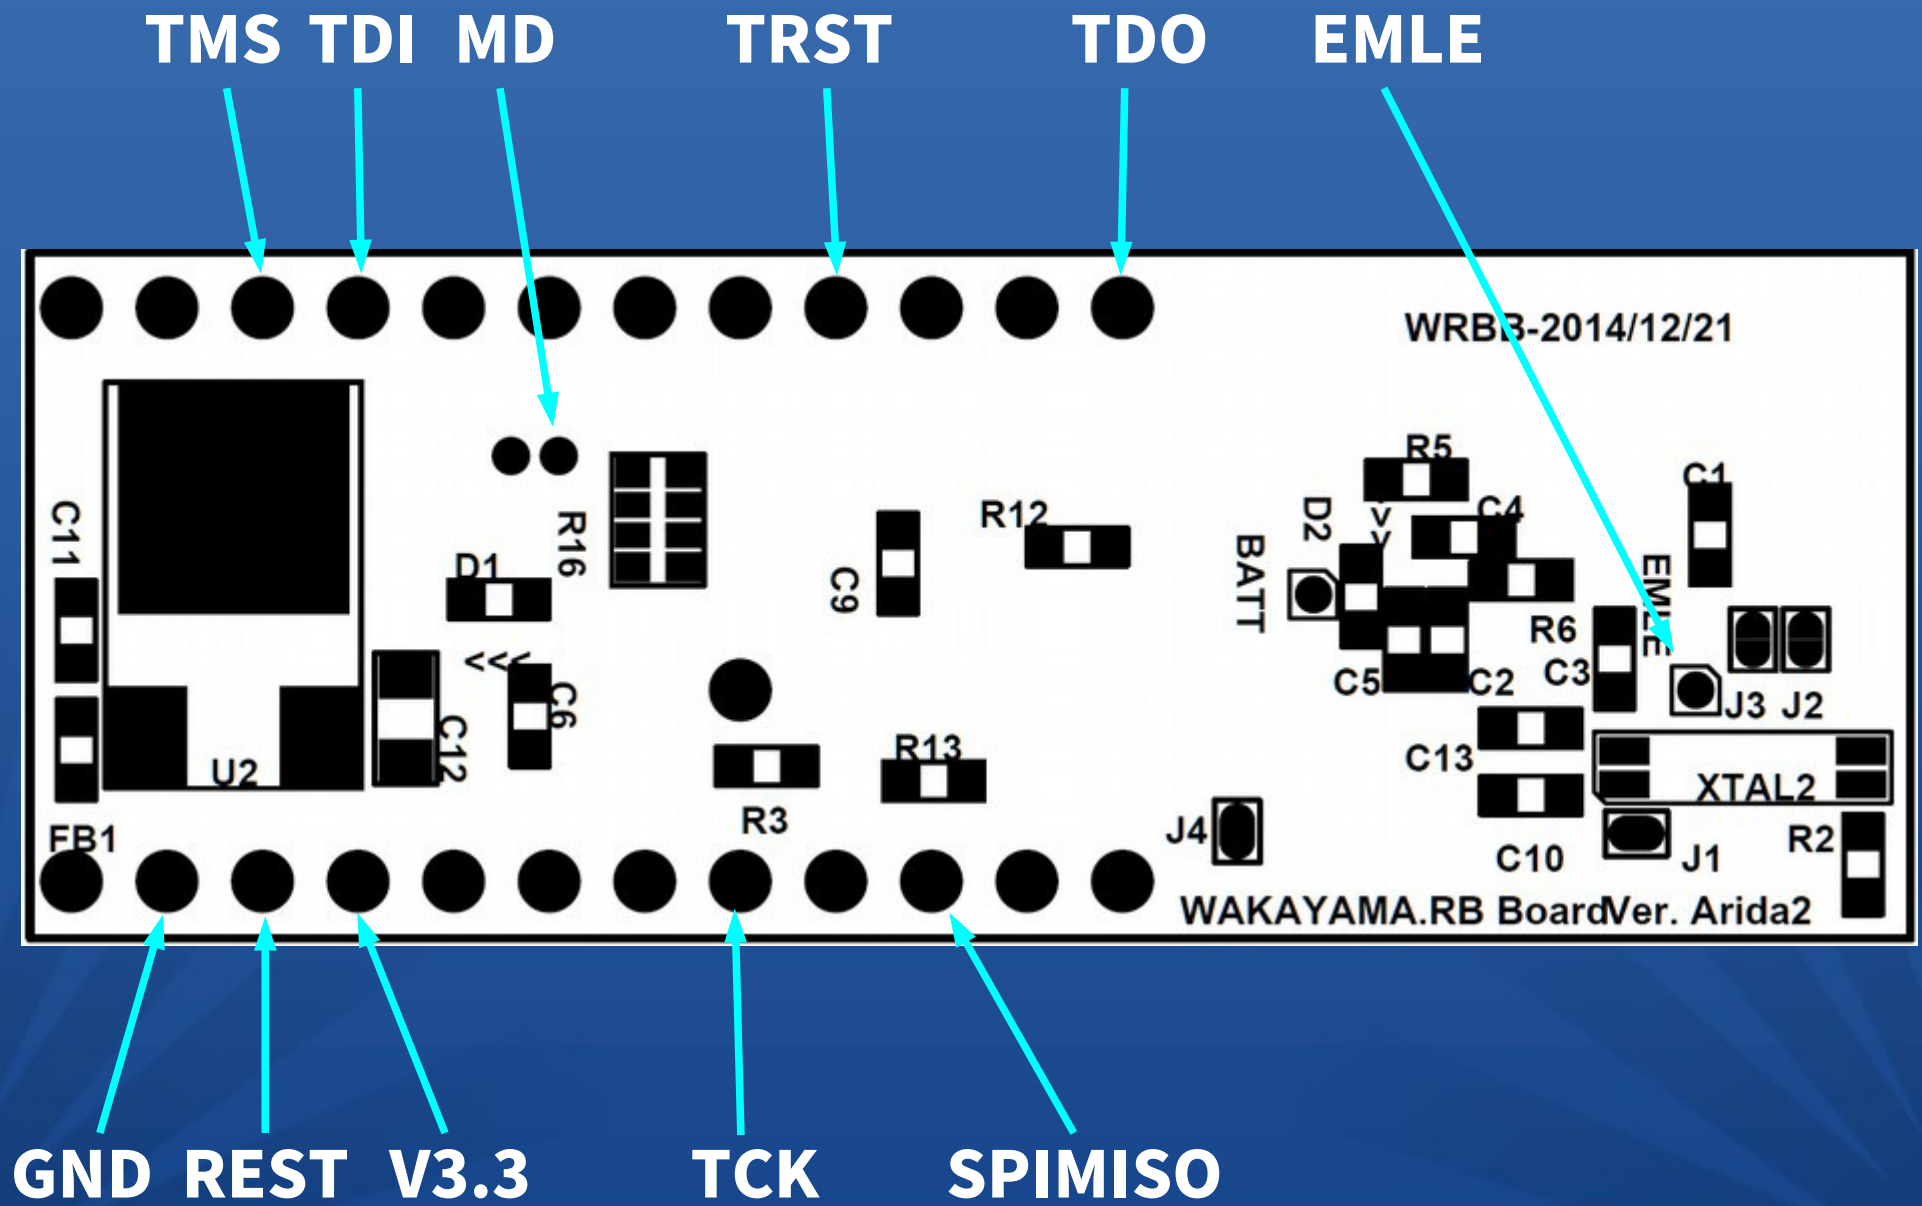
TMS TDI MD TRST TDO EMLE

WRBB-2014/12/21

C11
U2
FB1
D1
R16
C6
C12
C9
R12
R3
R13
BATT
D2
R5
C4
C1
R6
C5
C2
C3
EMLE
J3 J2
C13
XTAL2
C10
J1
R2
J4

WAKAYAMA.RB BoardVer. Arida2

GND REST V3.3 TCK SPIMISO